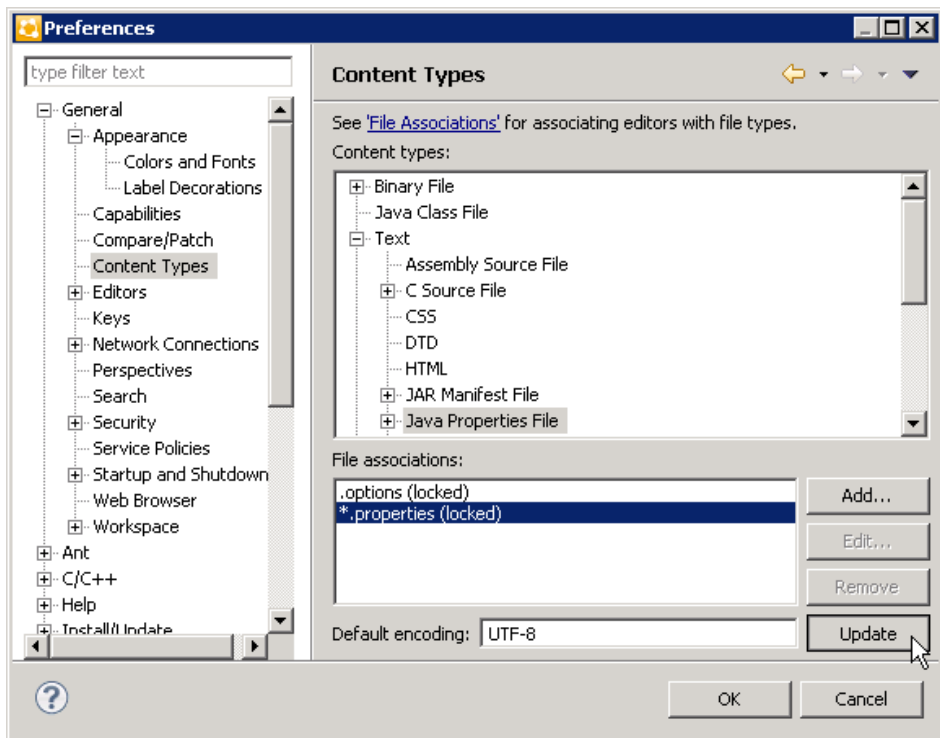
Preferences

type filter text

General
Appearance
Colors and Fonts
Label Decorations
Capabilities
Compare/Patch
Content Types
Editors
Keys
Network Connections
Perspectives
Search
Security
Service Policies
Startup and Shutdown
Web Browser
Workspace
Ant
C/C++
Help
Install/Update

Content Types

See 'File Associations' for associating editors with file types.
Content types:

Binary File
Java Class File
Text
Assembly Source File
C Source File
CSS
DTD
HTML
JAR Manifest File
Java Properties File

File associations:

.options (locked)
*.properties (locked)

Add...
Edit...
Remove

Default encoding: UTF-8
Update

?
OK
Cancel